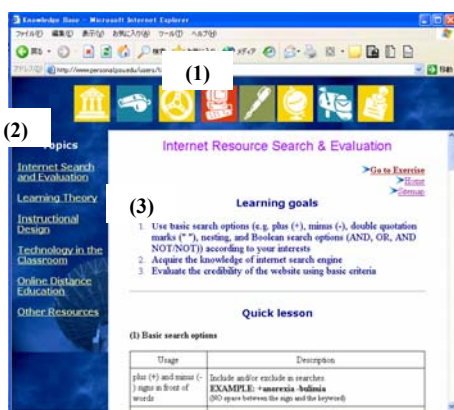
Knowledge Base - Microsoft Internet Explorer

ファイル(F) 編集(E) 表示(V) お気に入り(A) ツール(T) ヘルプ(H)

http://www.personal.psu.edu/users/

(1)

(2)

Topics

Internet Search and Evaluation

Learning Theory

Instructional Design

Technology in the Classroom

Online Distance Education

Other Resources

Internet Resource Search & Evaluation

Go to Exercise
Home
Sitemap

(3)

Learning goals

1. Use basic search options (e.g. plus (+), minus (-), double quotation marks (" "), nesting, and Boolean search options (AND, OR, AND NOT/NOT)) according to your interests
2. Acquire the knowledge of internet search engine
3. Evaluate the credibility of the website using basic criteria

Quick lesson

(1) Basic search options

| Usage | Description |
|---|---|
| plus (+) and minus (-) signs in front of words | Include and/or exclude in searches EXAMPLE: +anorexia -bulimia (NO space between the sign and the keyword) |